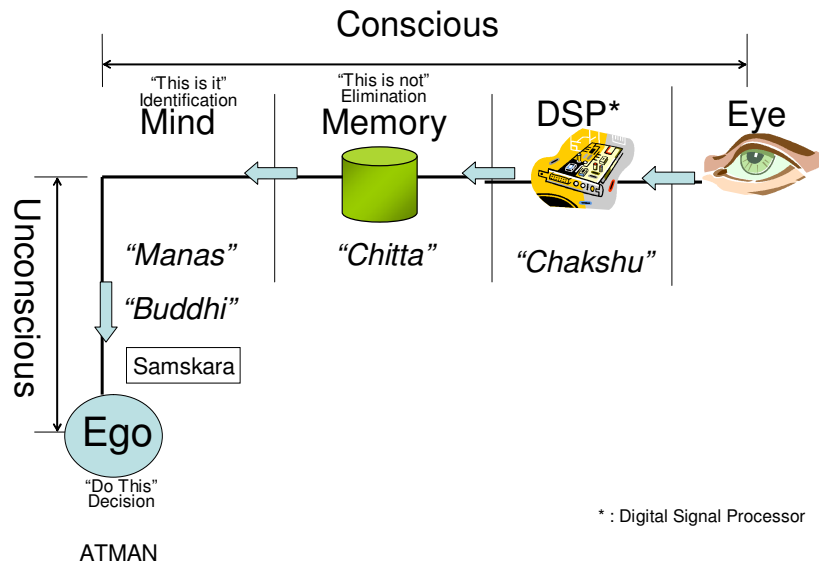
Conscious

"This is it"
Identification
Mind

"This is not"
Elimination
Memory

DSP*

Eye

Unconscious

"Manas"

"Chitta"

"Chakshu"

"Buddhi"

Samskara

Ego

"Do This"
Decision

ATMAN

* : Digital Signal Processor